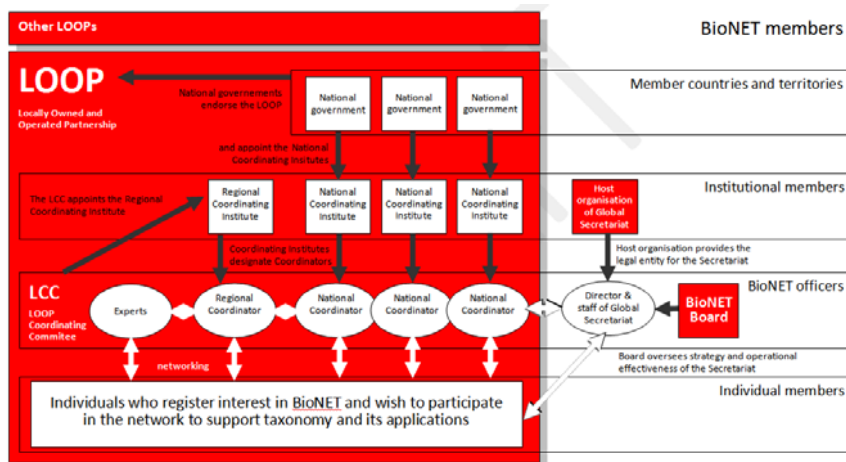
Other LOOPs

BioNET members

LOOP

Locally Owned and Operated Partnership

National governements endorse the LOOP

National government

National government

National government

Member countries and territories

and appoint the National Coordinating Insitutes

The LCC appoints the Regional Coordinating Institute

Regional Coordinating Institute

National Coordinating Institute

National Coordinating Institute

National Coordinating Institute

Host organisation of Global Secretariat

Institutional members

Coordinating Institutes designate Coordinators

Host organisation provides the legal entity for the Secretariat

LCC

LOOP Coordinating Commitee

Experts

Regional Coordinator

National Coordinator

National Coordinator

National Coordinator

Director & staff of Global Secretariat

BioNET Board

BioNET officers

networking

Board oversees strategy and operational effectiveness of the Secretariat

Individual members

Individuals who register interest in BioNET and wish to participate in the network to support taxonomy and its applications